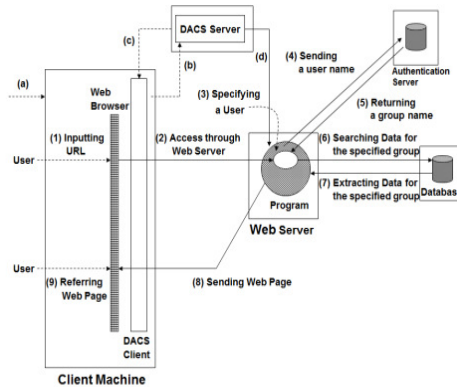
DACS Server

(c)

(a)

(b)

(d)

(4) Sending a user name

Authentication Server

Web Browser

(3) Specifying a User

(5) Returning a group name

(1) Inputting URL

(2) Access through Web Server

(6) Searching Data for the specified group

User

Program

(7) Extracting Data for the specified group

Databas

Web Server

User

(9) Referring Web Page

(8) Sending Web Page

DACS Client

Client Machine